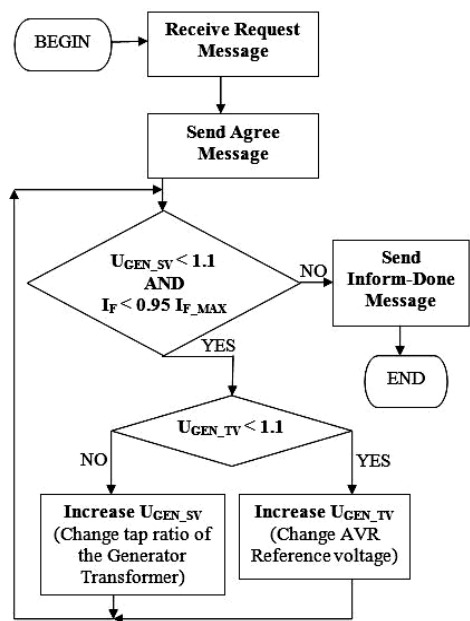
BEGIN

Receive Request Message

Send Agree Message

$U_{GEN\_SV} < 1.1$
AND
$I_F < 0.95\ I_{F\_MAX}$

NO

Send Inform-Done Message

END

YES

$U_{GEN\_TV} < 1.1$

NO

YES

Increase $U_{GEN\_SV}$ (Change tap ratio of the Generator Transformer)

Increase $U_{GEN\_TV}$ (Change AVR Reference voltage)